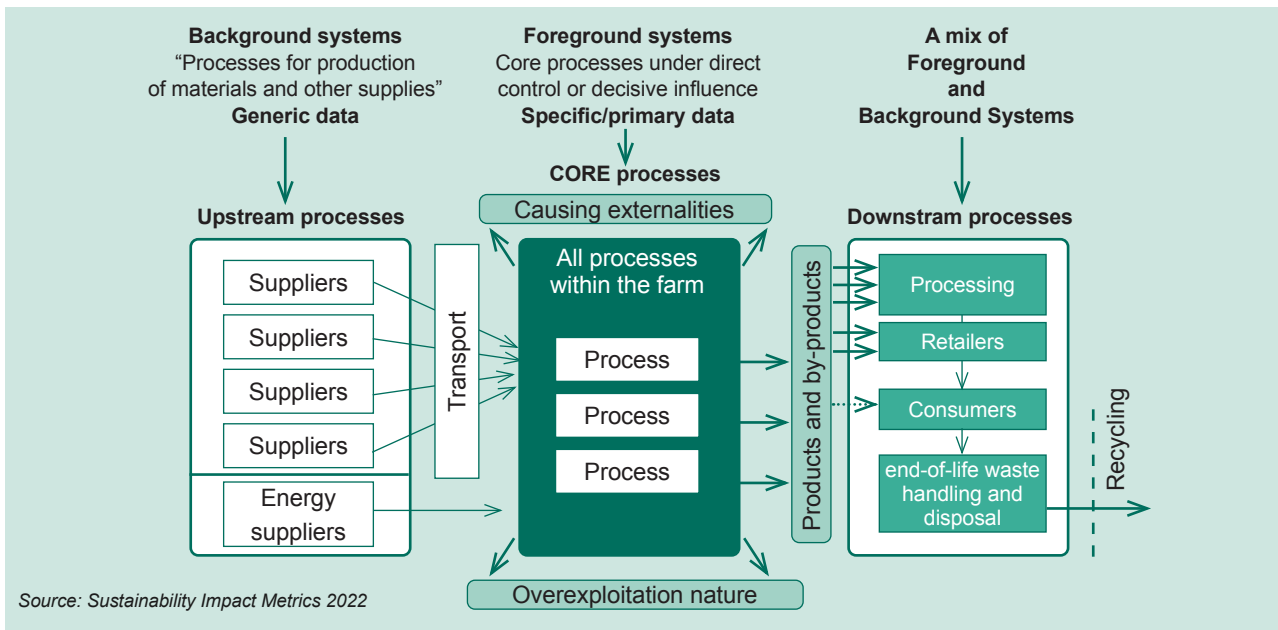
**Background systems**
“Processes for production of materials and other supplies”
**Generic data**

**Foreground systems**
Core processes under direct control or decisive influence
**Specific/primary data**

**A mix of Foreground and Background Systems**

**CORE processes**

Causing externalities

**Upstream processes**

Suppliers

Suppliers

Suppliers

Suppliers

Energy suppliers

Transport

All processes within the farm

Process

Process

Process

Products and by-products

**Downstram processes**

Processing

Retailers

Consumers

end-of-life waste handling and disposal

Recycling

Overexploitation nature

*Source: Sustainability Impact Metrics 2022*